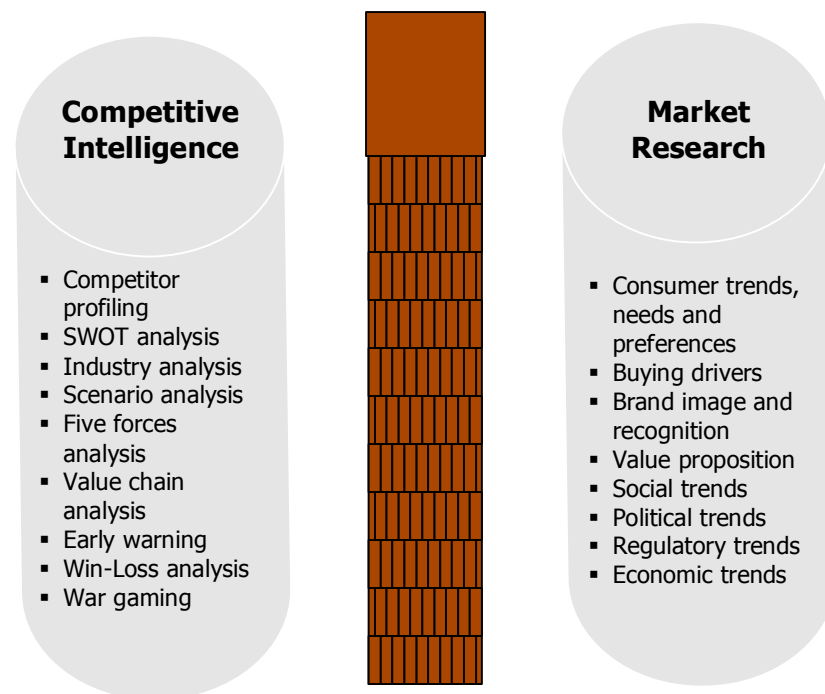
Competitive Intelligence

- Competitor profiling
- SWOT analysis
- Industry analysis
- Scenario analysis
- Five forces analysis
- Value chain analysis
- Early warning
- Win-Loss analysis
- War gaming

Market Research

- Consumer trends, needs and preferences
- Buying drivers
- Brand image and recognition
- Value proposition
- Social trends
- Political trends
- Regulatory trends
- Economic trends